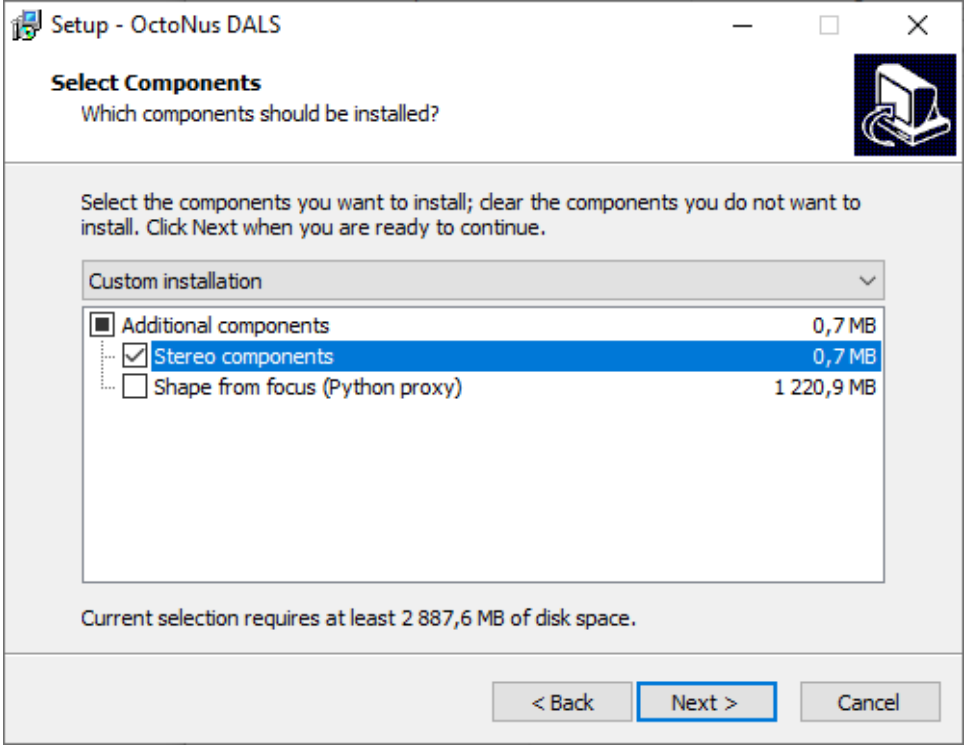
Setup - OctoNus DALS

Select Components
Which components should be installed?

Select the components you want to install; clear the components you do not want to install. Click Next when you are ready to continue.

Custom installation

Additional components 0,7 MB
Stereo components 0,7 MB
Shape from focus (Python proxy) 1 220,9 MB

Current selection requires at least 2 887,6 MB of disk space.

< Back
Next >
Cancel